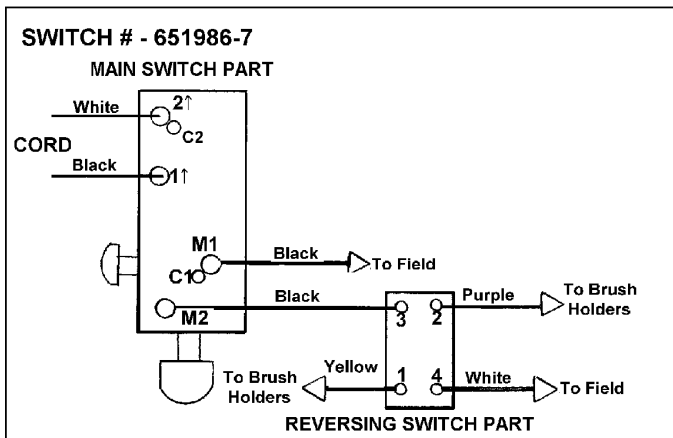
SWITCH # - 651986-7

MAIN SWITCH PART

White

2↑

C2

CORD

Black

1↑

M1

Black

To Field

C1

Black

Purple

To Brush Holders

M2

3

2

Yellow

1

4

White

To Brush Holders

To Field

REVERSING SWITCH PART